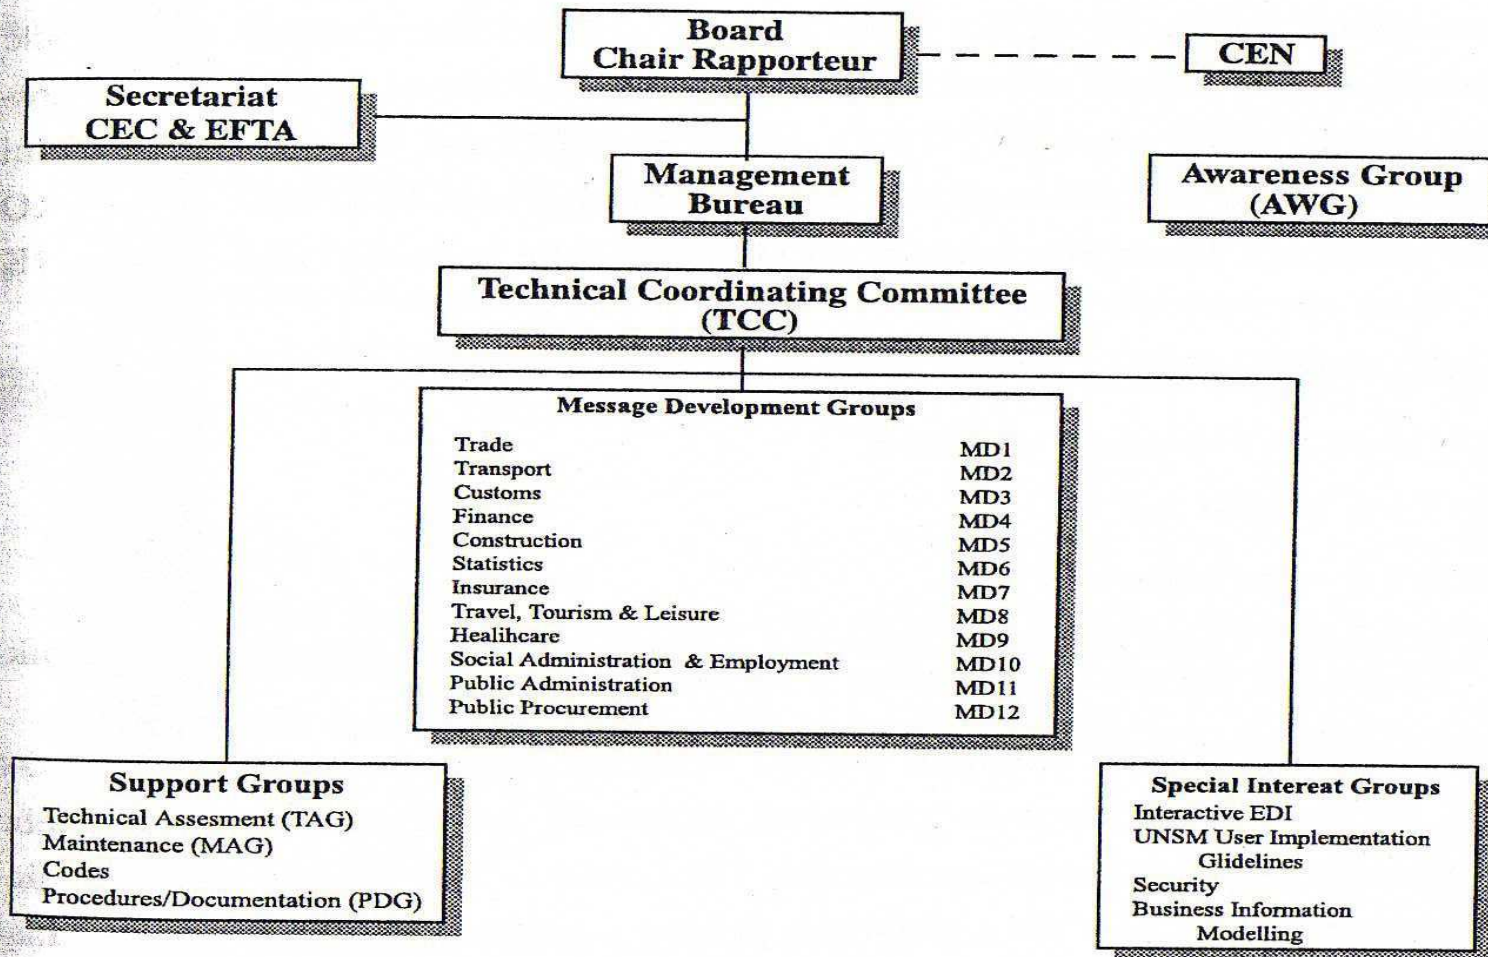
Board
Chair Rapporteur

CEN

Secretariat
CEC & EFTA

Management
Bureau

Awareness Group
(AWG)

Technical Coordinating Committee
(TCC)

Message Development Groups

| | |
|---|---|
| Trade | MD1 |
| Transport | MD2 |
| Customs | MD3 |
| Finance | MD4 |
| Construction | MD5 |
| Statistics | MD6 |
| Insurance | MD7 |
| Travel, Tourism & Leisure | MD8 |
| Healihcare | MD9 |
| Social Administration & Employment | MD10 |
| Public Administration | MD11 |
| Public Procurement | MD12 |

Support Groups
Technical Assesment (TAG)
Maintenance (MAG)
Codes
Procedures/Documentation (PDG)

Special Intereat Groups
Interactive EDI
UNSM User Implementation Glidelines
Security
Business Information Modelling